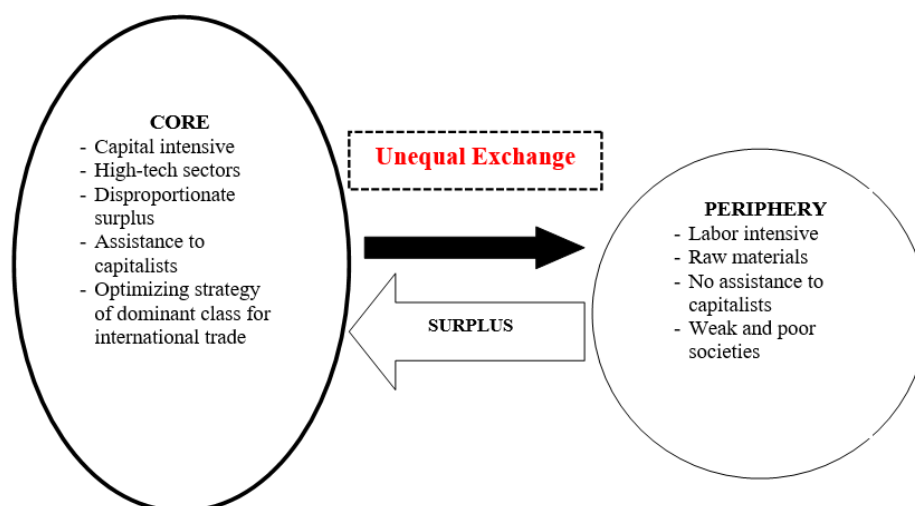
CORE
- Capital intensive
- High-tech sectors
- Disproportionate surplus
- Assistance to capitalists
- Optimizing strategy of dominant class for international trade

Unequal Exchange

SURPLUS

PERIPHERY
- Labor intensive
- Raw materials
- No assistance to capitalists
- Weak and poor societies